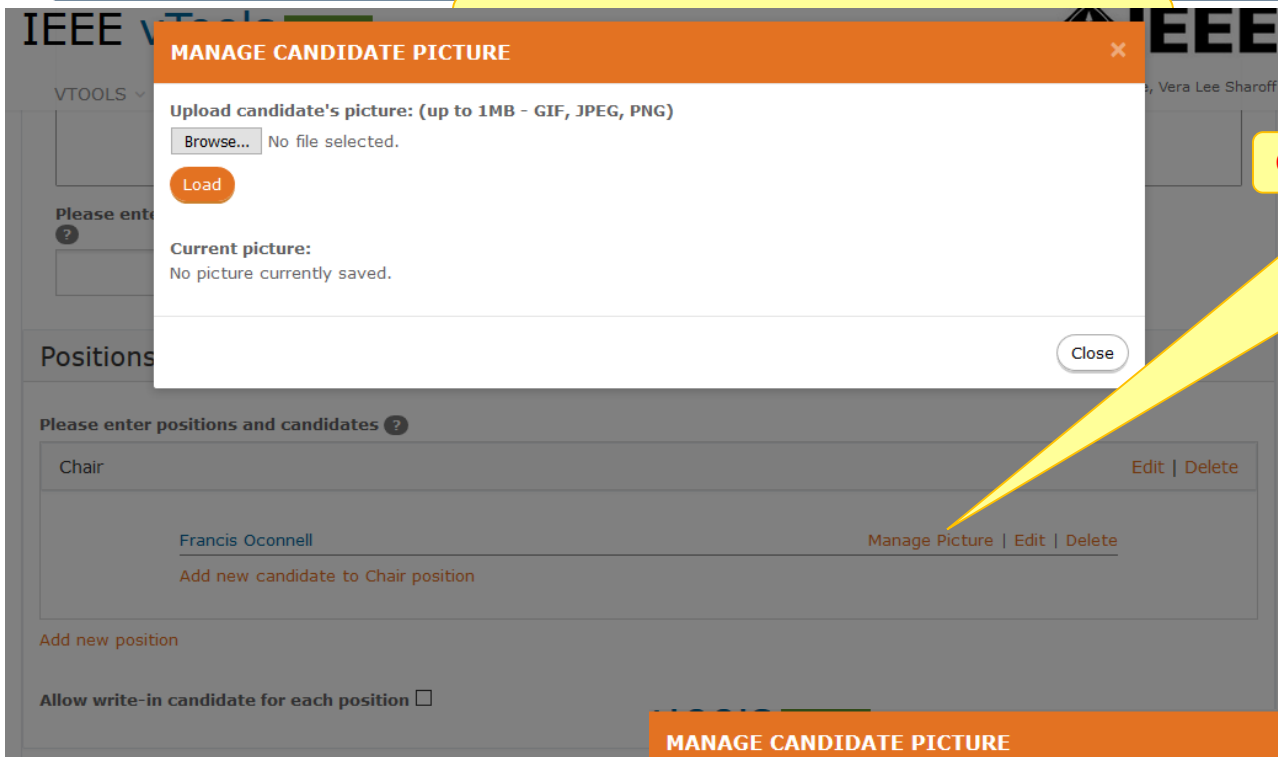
IEEE vTools

IEEE

VTOOLS

, Vera Lee Sharoff

MANAGE CANDIDATE PICTURE

×

Upload candidate's picture: (up to 1MB - GIF, JPEG, PNG)

Browse... No file selected.

Load

Current picture:
No picture currently saved.

Close

Please ente

Positions

Please enter positions and candidates

Chair

Edit | Delete

Francis Oconnell

Manage Picture | Edit | Delete

Add new candidate to Chair position

Add new position

Allow write-in candidate for each position

MANAGE CANDIDATE PICTURE